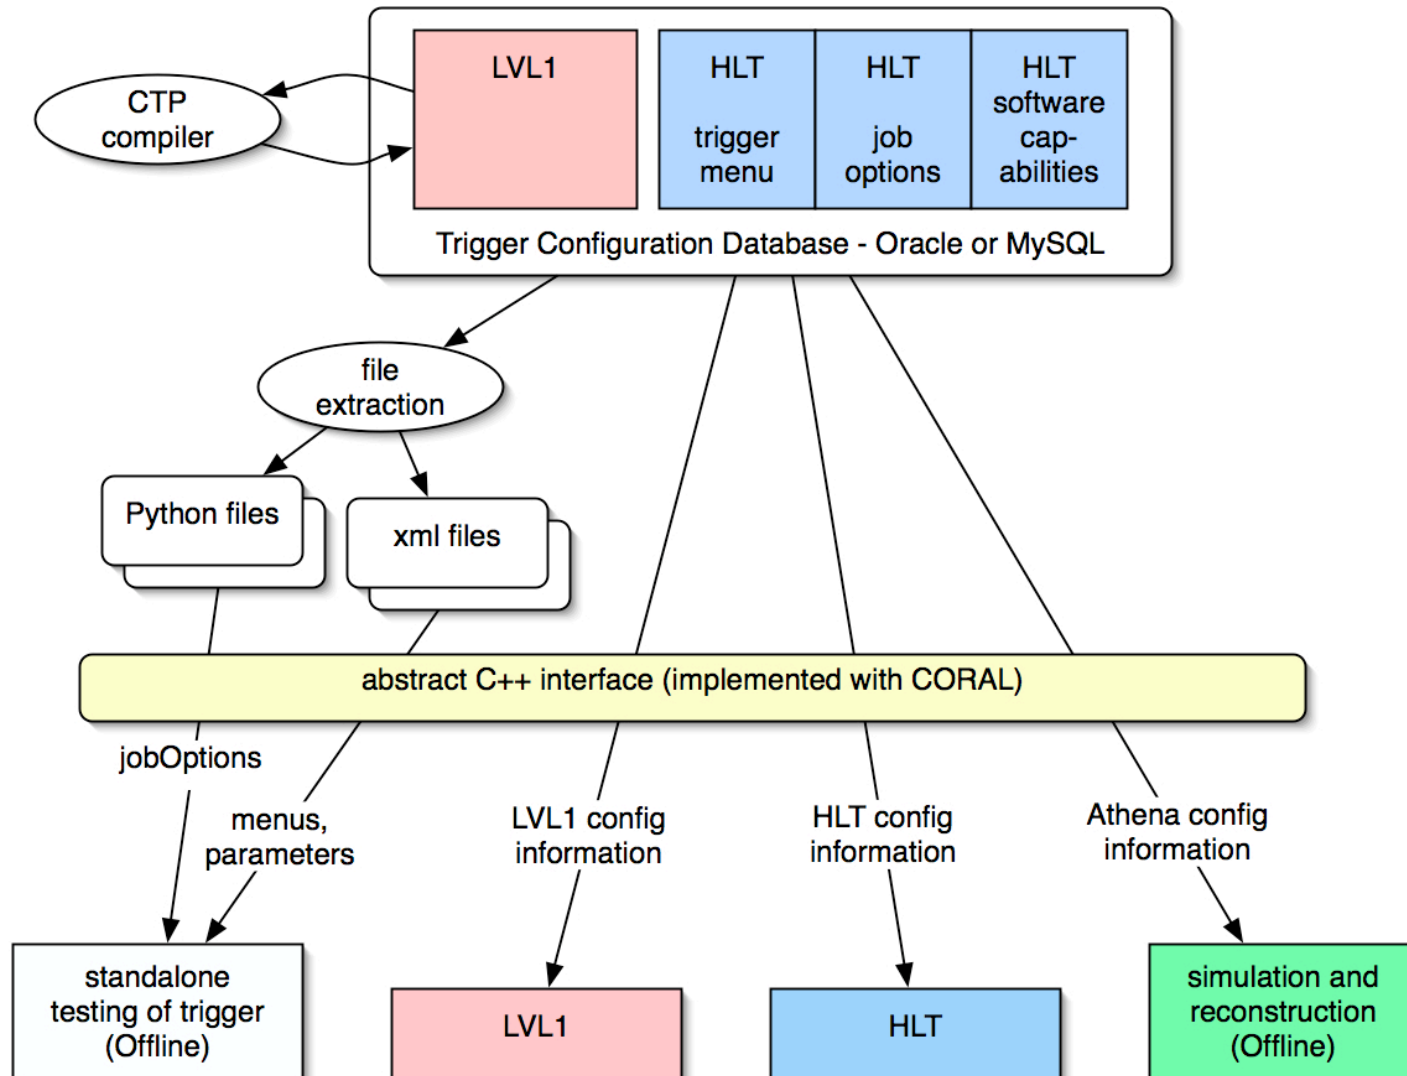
CTP compiler

LVL1

HLT

trigger menu

HLT

job options

HLT software capabilities

Trigger Configuration Database - Oracle or MySQL

file extraction

Python files

xml files

abstract C++ interface (implemented with CORAL)

jobOptions

menus, parameters

LVL1 config information

HLT config information

Athena config information

standalone testing of trigger (Offline)

LVL1

HLT

simulation and reconstruction (Offline)